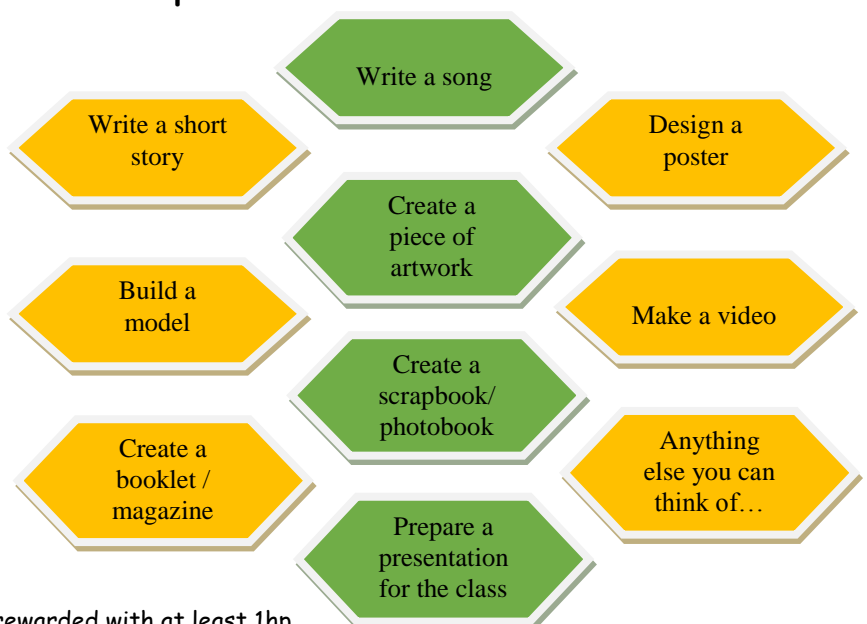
Write a song

Write a short story

Design a poster

Create a piece of artwork

Build a model

Make a video

Create a scrapbook/ photobook

Create a booklet / magazine

Anything else you can think of…

Prepare a presentation for the class

rewarded with at least 1hp